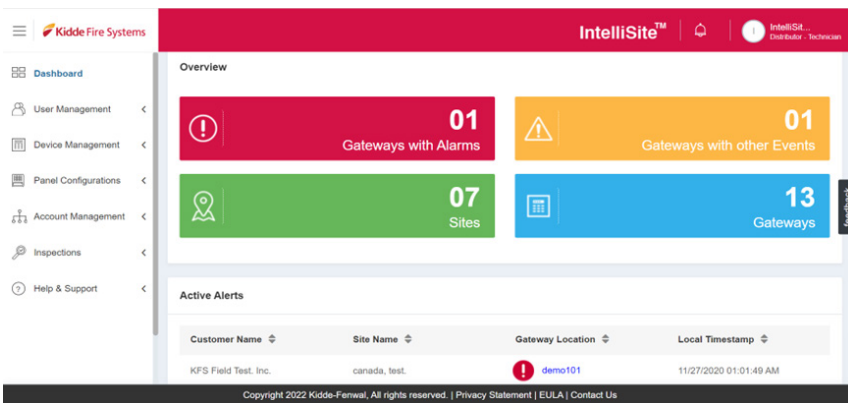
Kidde Fire Systems

IntelliSite™

I IntelliSit... Distributor - Technician

Dashboard
User Management
Device Management
Panel Configurations
Account Management
Inspections
Help & Support

Overview

01
Gateways with Alarms

01
Gateways with other Events

07
Sites

13
Gateways

Feedback

Active Alerts

| Customer Name | Site Name | Gateway Location | Local Timestamp |
|---|---|---|---|
| KFS Field Test. Inc. | canada, test. | demo101 | 11/27/2020 01:01:49 AM |

Copyright 2022 Kidde-Fenwal, All rights reserved. | Privacy Statement | EULA | Contact Us